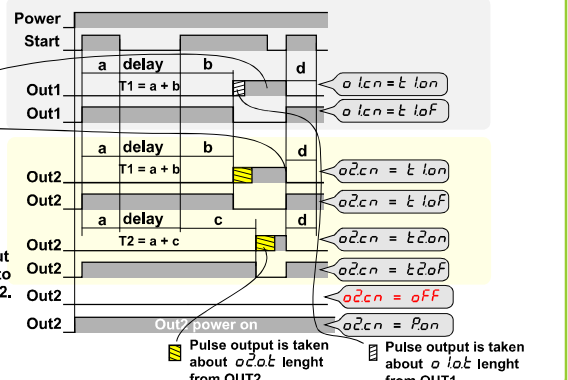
Power
Start
a
delay
b
d
T1 = a + b
Out1
o 1.cn = t 1.on
Out1
o 1.cn = t 1.oF
a
delay
b
d
T1 = a + b
Out2
o2.cn = t 1.on
Out2
o2.cn = t 1.oF
a
delay
c
d
T2 = a + c
Out2
o2.cn = t2.on
Out2
o2.cn = t2.oF
t
to
2.
Out2
o2.cn = oFF
Out2
Out2 power on
o2.cn = P.on
Pulse output is taken about o2.o.t lenght from OUT2
Pulse output is taken about o 1.o.t lenght from OUT1